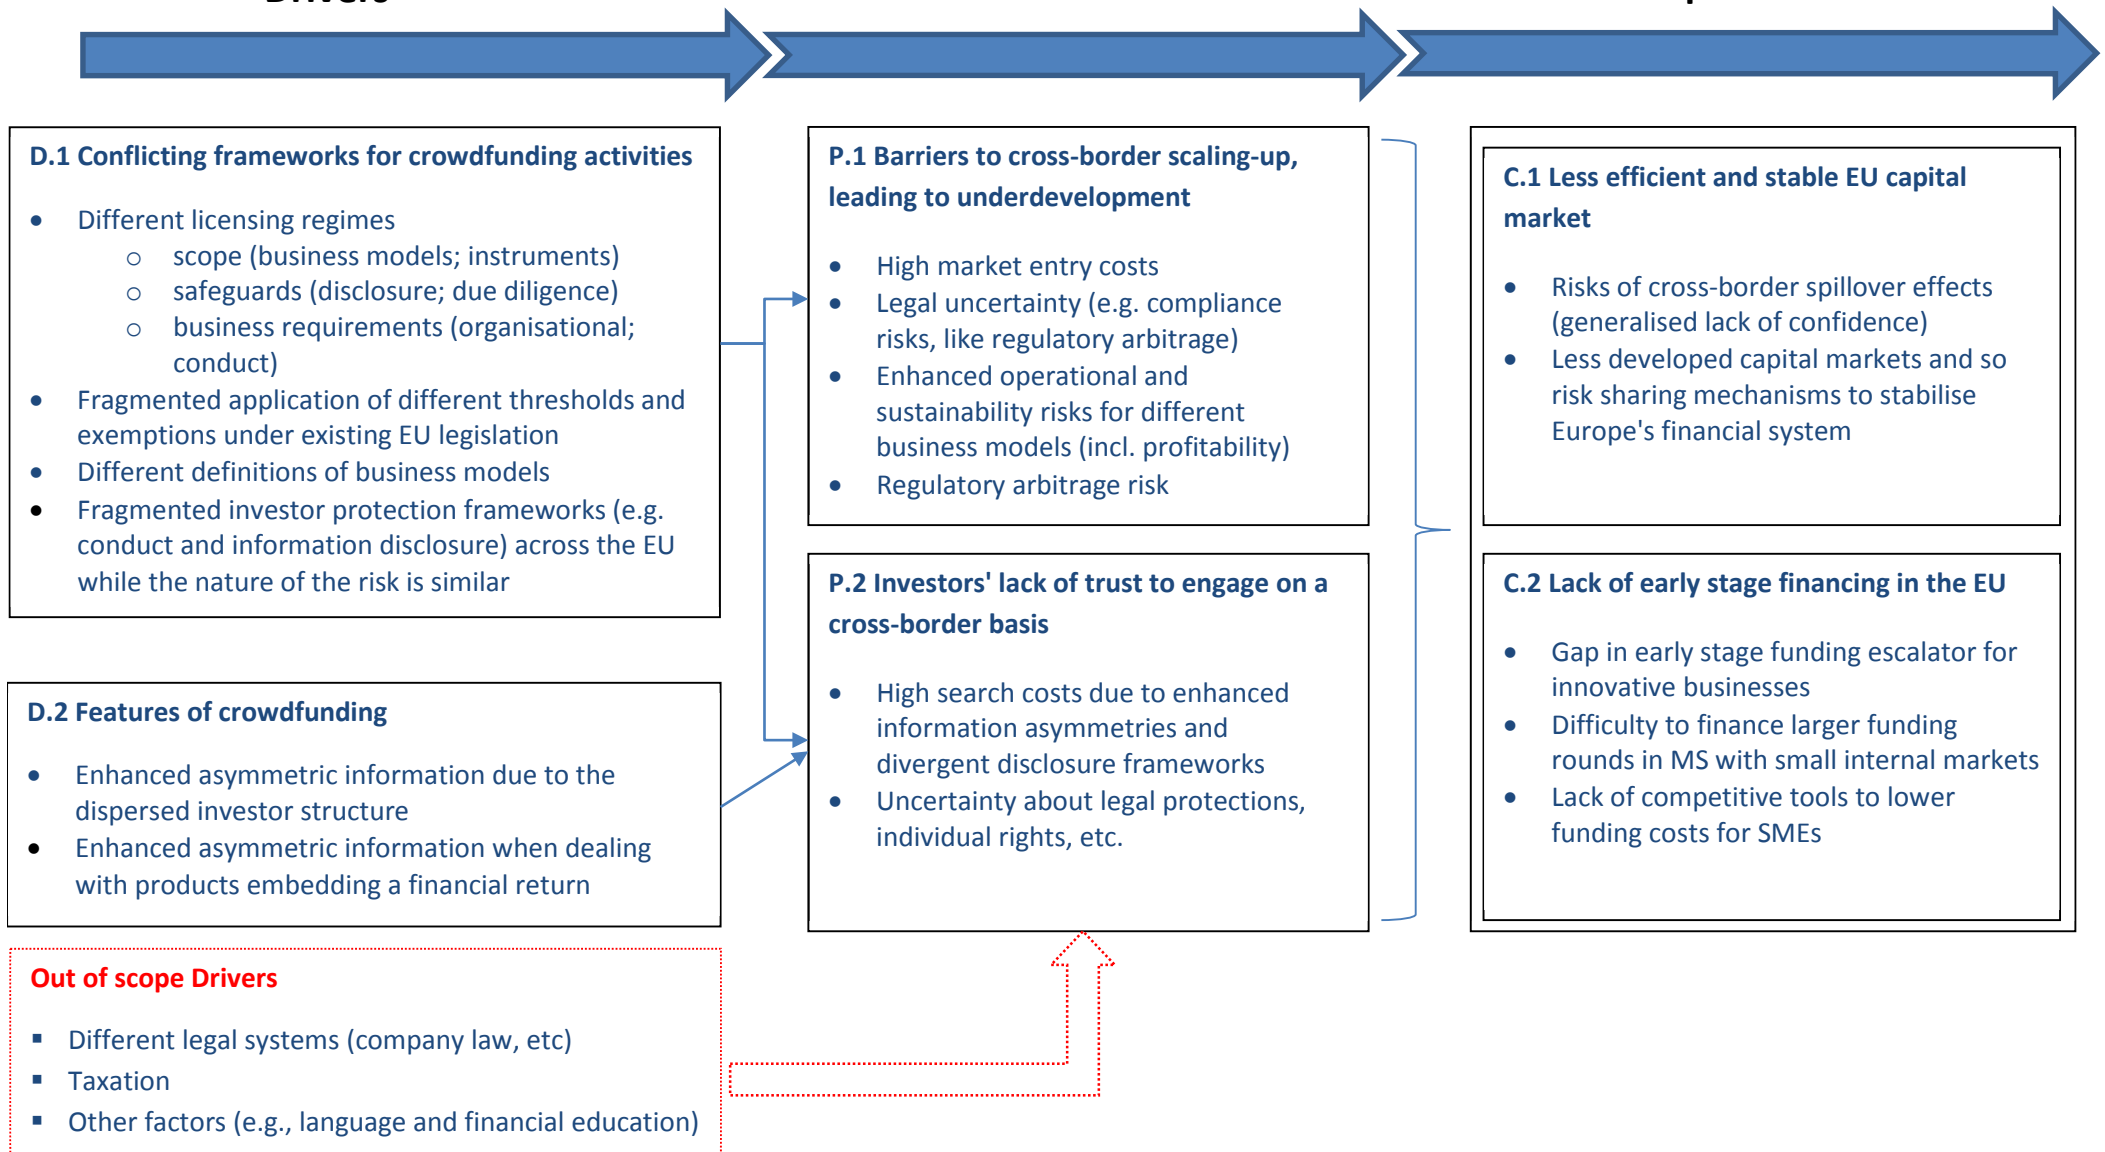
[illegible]

D.1 Conflicting frameworks for crowdfunding activities

- Different licensing regimes
  - scope (business models; instruments)
  - safeguards (disclosure; due diligence)
  - business requirements (organisational; conduct)
- Fragmented application of different thresholds and exemptions under existing EU legislation
- Different definitions of business models
- Fragmented investor protection frameworks (e.g. conduct and information disclosure) across the EU while the nature of the risk is similar

D.2 Features of crowdfunding

- Enhanced asymmetric information due to the dispersed investor structure
- Enhanced asymmetric information when dealing with products embedding a financial return

Out of scope Drivers

- Different legal systems (company law, etc)
- Taxation
- Other factors (e.g., language and financial education)

P.1 Barriers to cross-border scaling-up, leading to underdevelopment

- High market entry costs
- Legal uncertainty (e.g. compliance risks, like regulatory arbitrage)
- Enhanced operational and sustainability risks for different business models (incl. profitability)
- Regulatory arbitrage risk

P.2 Investors' lack of trust to engage on a cross-border basis

- High search costs due to enhanced information asymmetries and divergent disclosure frameworks
- Uncertainty about legal protections, individual rights, etc.

C.1 Less efficient and stable EU capital market

- Risks of cross-border spillover effects (generalised lack of confidence)
- Less developed capital markets and so risk sharing mechanisms to stabilise Europe's financial system

C.2 Lack of early stage financing in the EU

- Gap in early stage funding escalator for innovative businesses
- Difficulty to finance larger funding rounds in MS with small internal markets
- Lack of competitive tools to lower funding costs for SMEs